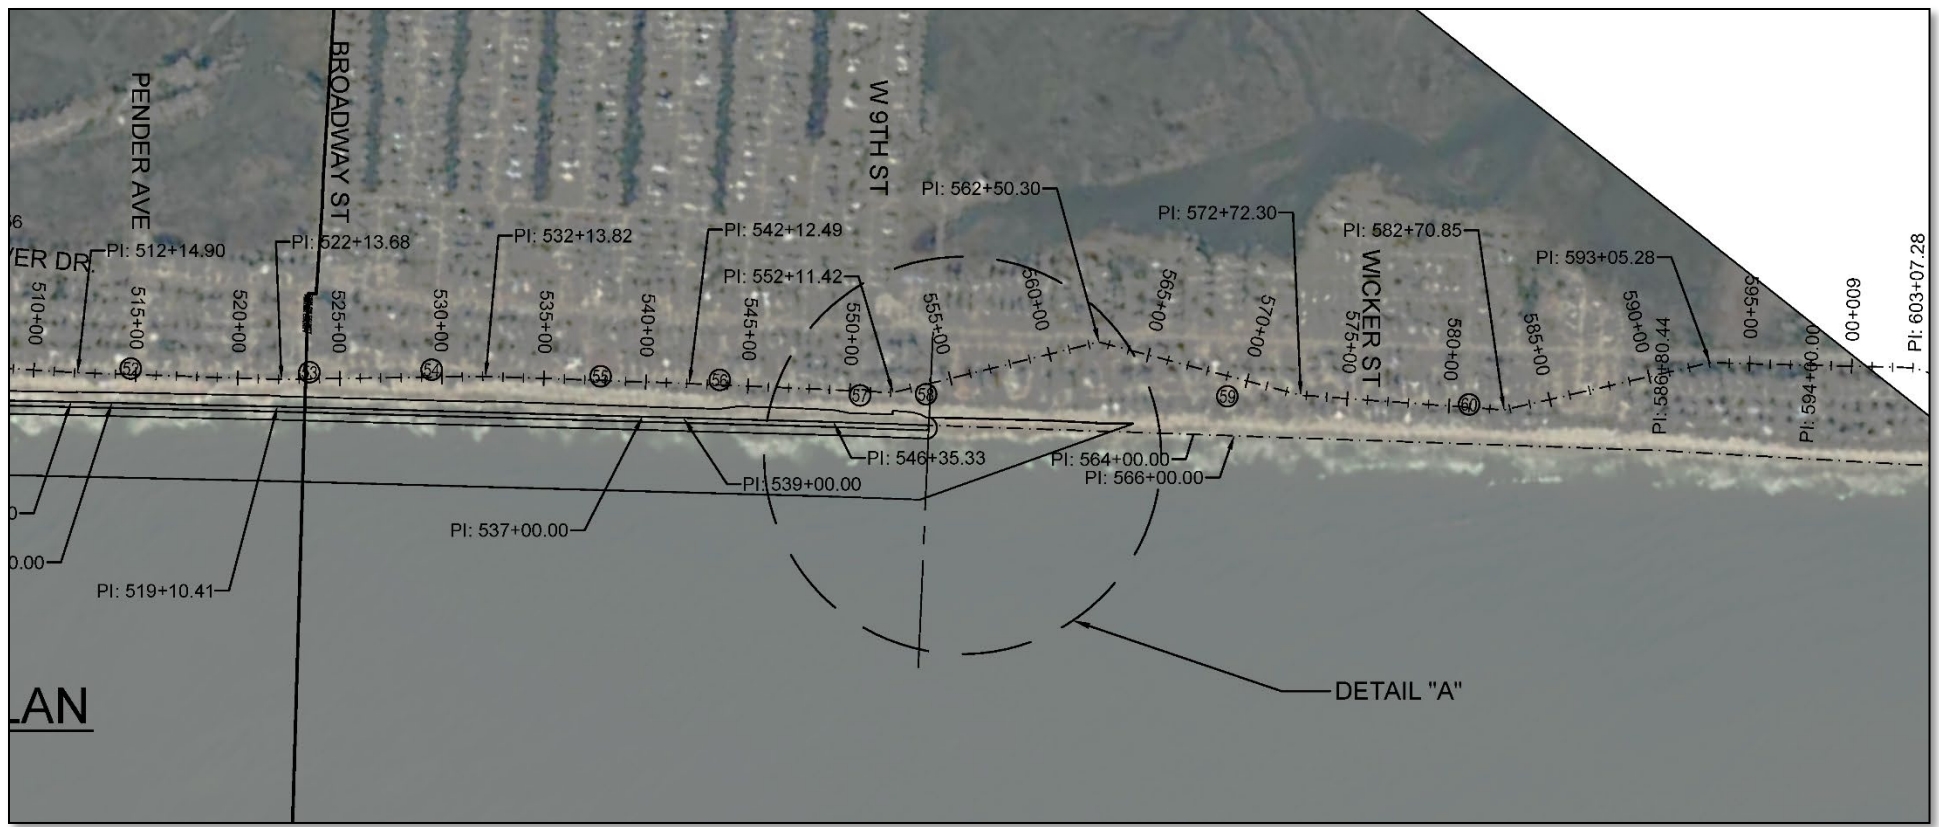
PENDER AVE
BROADWAY ST
W 9TH ST
6
YER DR.
PI: 512+14.90
PI: 522+13.68
PI: 532+13.82
PI: 542+12.49
PI: 552+11.42
PI: 562+50.30
PI: 572+72.30
PI: 582+70.85
PI: 593+05.28
PI: 603+07.28
WICKER ST
510+00
515+00
520+00
525+00
530+00
535+00
540+00
545+00
550+00
555+00
560+00
565+00
570+00
575+00
580+00
585+00
590+00
595+00
600+00
PI: 586+80.44
PI: 594+00.00
52
53
54
55
56
57
58
59
60
PI: 546+35.33
PI: 564+00.00
PI: 566+00.00
PI: 539+00.00
PI: 537+00.00
0
0.00
PI: 519+10.41
LAN
DETAIL "A"